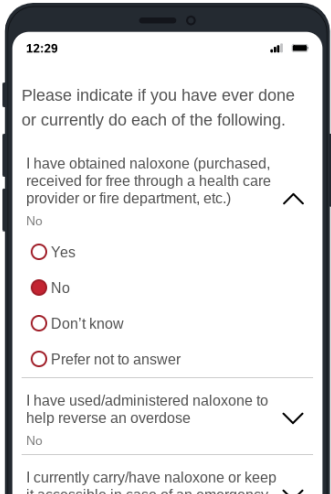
12:29

Please indicate if you have ever done or currently do each of the following.

I have obtained naloxone (purchased, received for free through a health care provider or fire department, etc.)

No

Yes

No

Don't know

Prefer not to answer

I have used/administered naloxone to help reverse an overdose

No

I currently carry/have naloxone or keep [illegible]